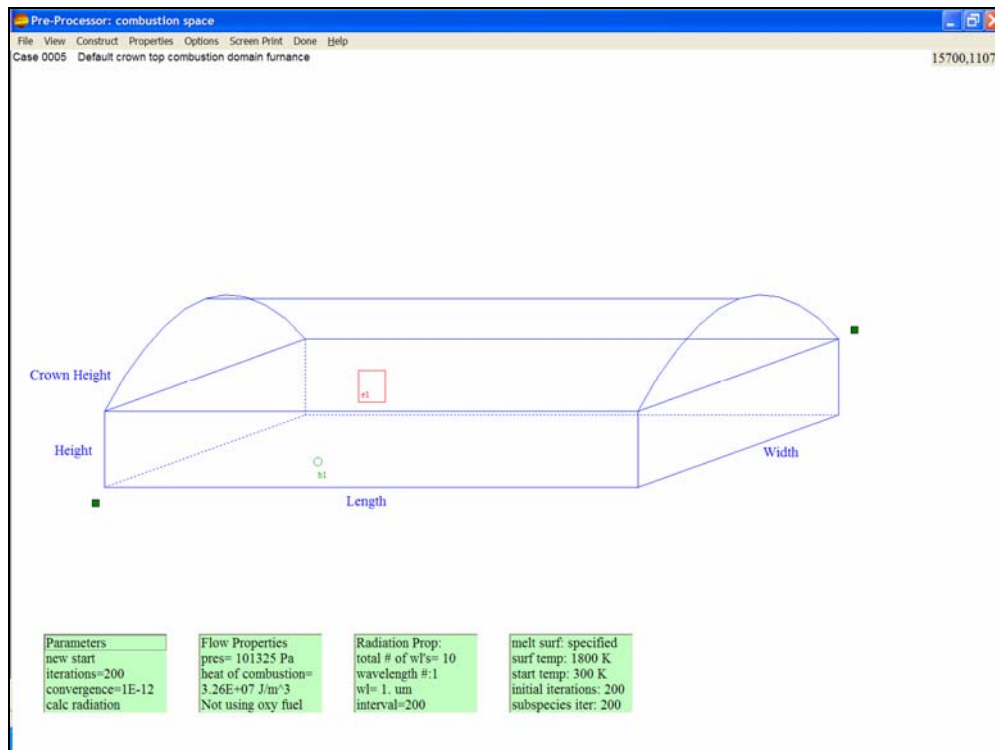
Pre-Processor: combustion space

File View Construct Properties Options Screen Print Done Help

Case 0005 Default crown top combustion domain furnance

15700,1107

Crown Height

e1

Height

b1

Width

Length

Parameters
new start
iterations=200
convergence=1E-12
calc radiation

Flow Properties
pres= 101325 Pa
heat of combustion=
3.26E+07 J/m^3
Not using oxy fuel

Radiation Prop:
total # of wl's= 10
wavelength #:1
wl= 1. um
interval=200

melt surf: specified
surf temp: 1800 K
start temp: 300 K
initial iterations: 200
subspecies iter: 200